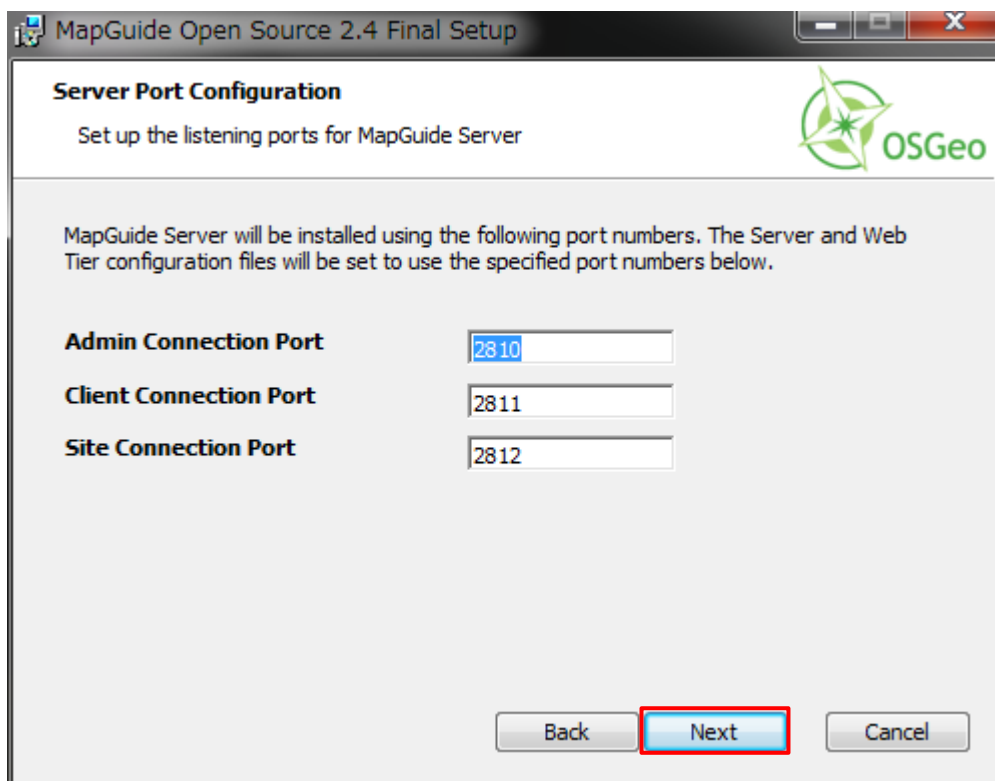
MapGuide Open Source 2.4 Final Setup

Server Port Configuration

Set up the listening ports for MapGuide Server

OSGeo

MapGuide Server will be installed using the following port numbers. The Server and Web Tier configuration files will be set to use the specified port numbers below.

Admin Connection Port 2810

Client Connection Port 2811

Site Connection Port 2812

Back Next Cancel